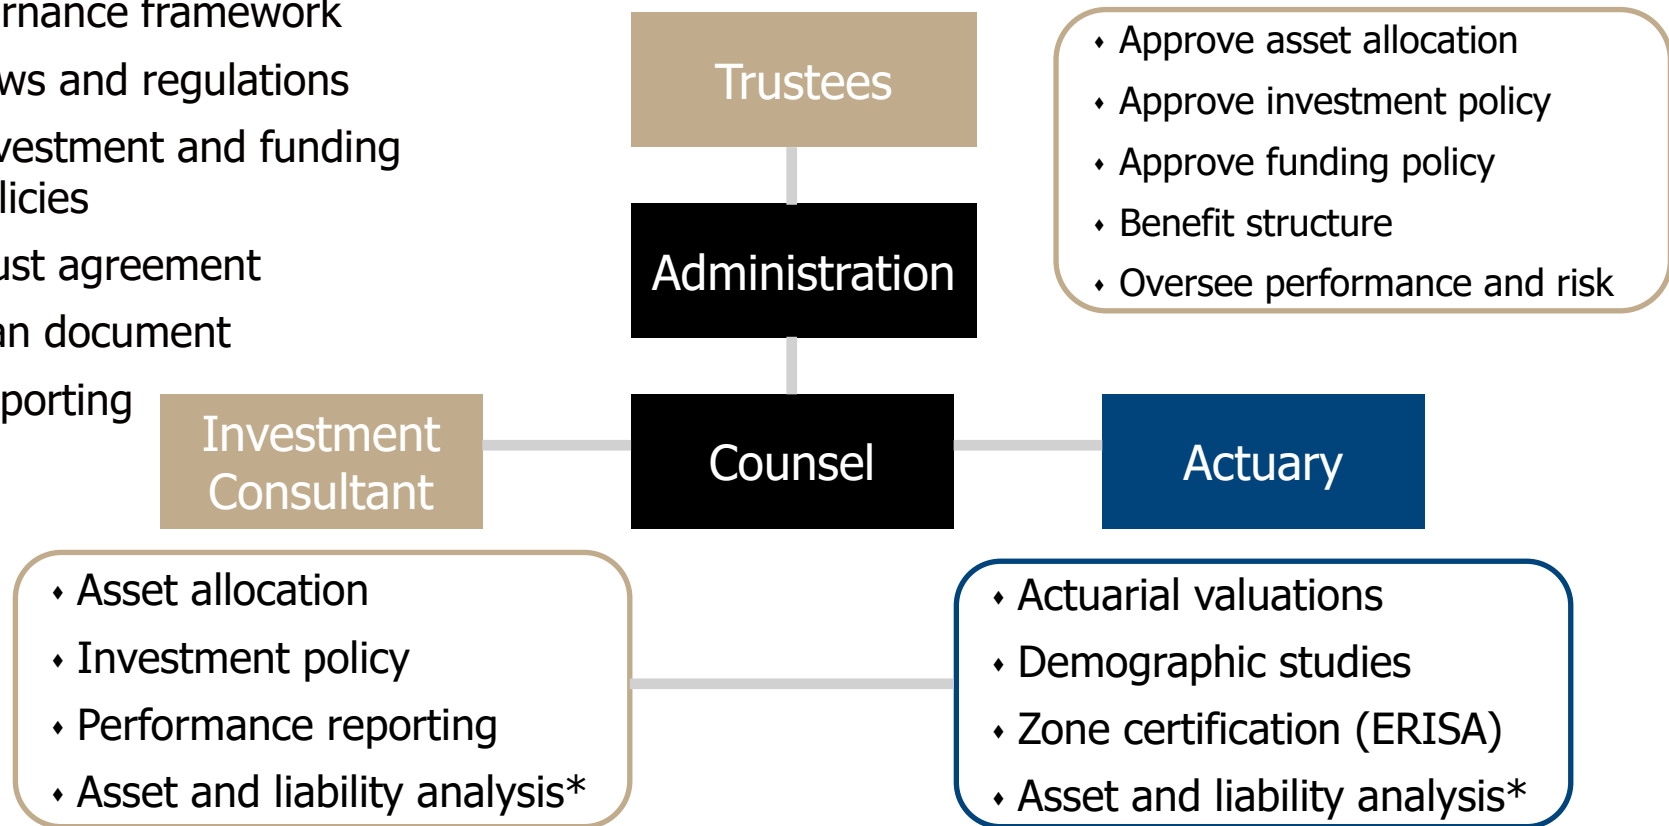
rnance framework
ws and regulations
vestment and funding licies
ust agreement
an document
porting

Trustees

• Approve asset allocation
• Approve investment policy
• Approve funding policy
• Benefit structure
• Oversee performance and risk

Administration

Investment Consultant

Counsel

Actuary

• Asset allocation
• Investment policy
• Performance reporting
• Asset and liability analysis*

• Actuarial valuations
• Demographic studies
• Zone certification (ERISA)
• Asset and liability analysis*